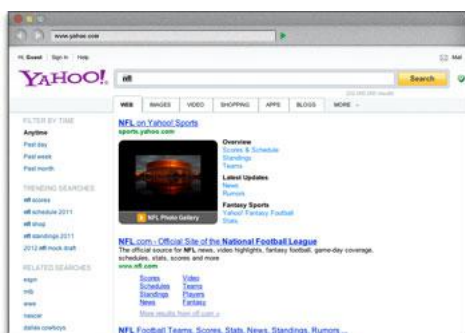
www.yahoo.com

Hi, Guest Sign In Help

Mail

YAHOO!

nfl

Search

WEB IMAGES VIDEO SHOPPING APPS BLOGS MORE

FILTER BY TIME
Anytime
Past day
Past week
Past month

TRENDING SEARCHES
nfl scores
nfl schedule 2011
nfl shop
nfl standings 2011
2012 nfl mock draft

RELATED SEARCHES
espn
mlb
wwe
nascar
dallas cowboys

NFL on Yahoo! Sports
sports.yahoo.com

NFL Photo Gallery

Overview
Scores & Schedule
Standings
Teams

Latest Updates
News
Rumors

Fantasy Sports
Yahoo! Fantasy Football
Stats

NFL.com - Official Site of the National Football League
The official source for NFL news, video highlights, fantasy football, game-day coverage, schedules, stats, scores and more
www.nfl.com

Scores Video
Schedules Teams
Standings Players
Stats Fantasy
More results from nfl.com »

NFL Football Teams, Scores, Stats, News, Standings, Rumors ...